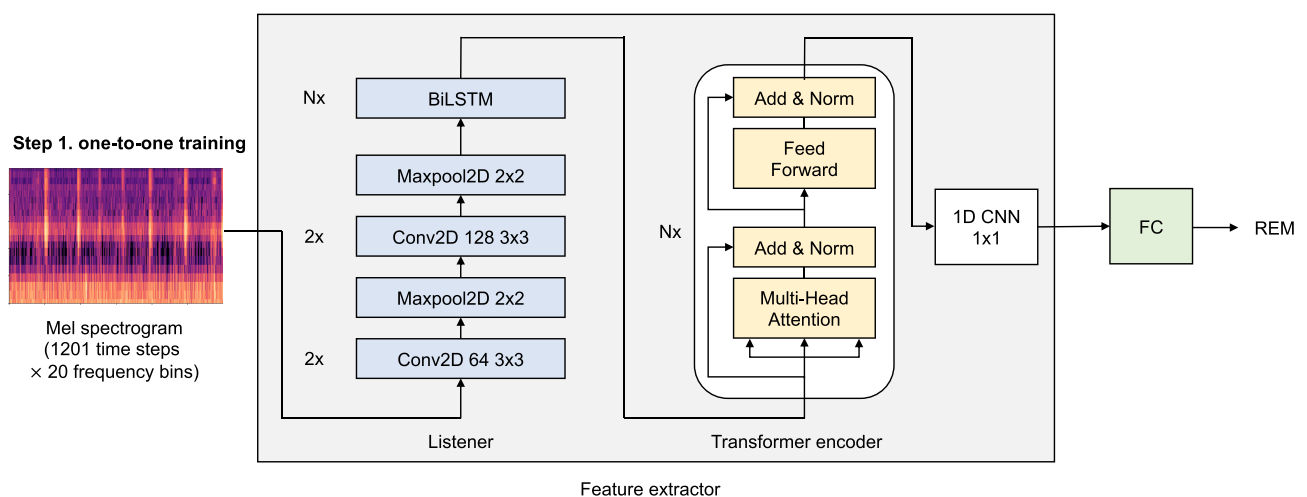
Step 1. one-to-one training

Mel spectrogram (1201 time steps × 20 frequency bins)

Nx
BiLSTM
Maxpool2D 2x2
2x
Conv2D 128 3x3
Maxpool2D 2x2
2x
Conv2D 64 3x3
Listener

Nx
Add & Norm
Feed Forward
Add & Norm
Multi-Head Attention
Transformer encoder

1D CNN 1x1
FC
REM

Feature extractor